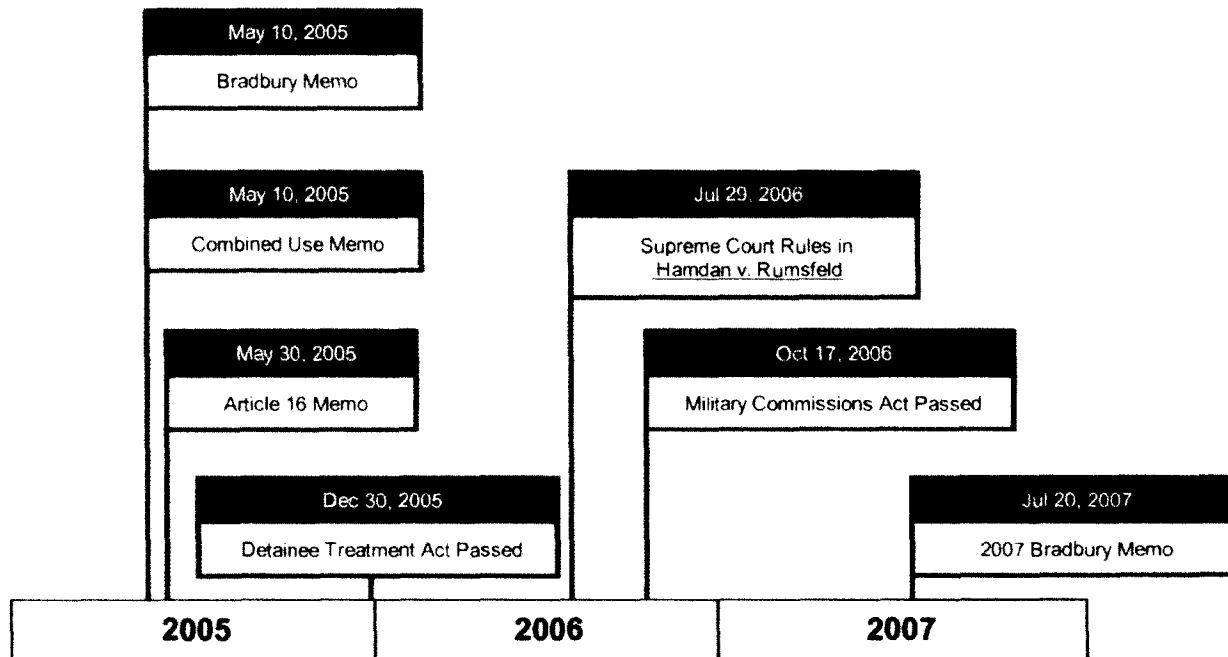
May 10, 2005

Bradbury Memo

May 10, 2005

Combined Use Memo

May 30, 2005

Article 16 Memo

Dec 30, 2005

Detainee Treatment Act Passed

Jul 29, 2006

Supreme Court Rules in Hamdan v. Rumsfeld

Oct 17, 2006

Military Commissions Act Passed

Jul 20, 2007

2007 Bradbury Memo

2005

2006

2007